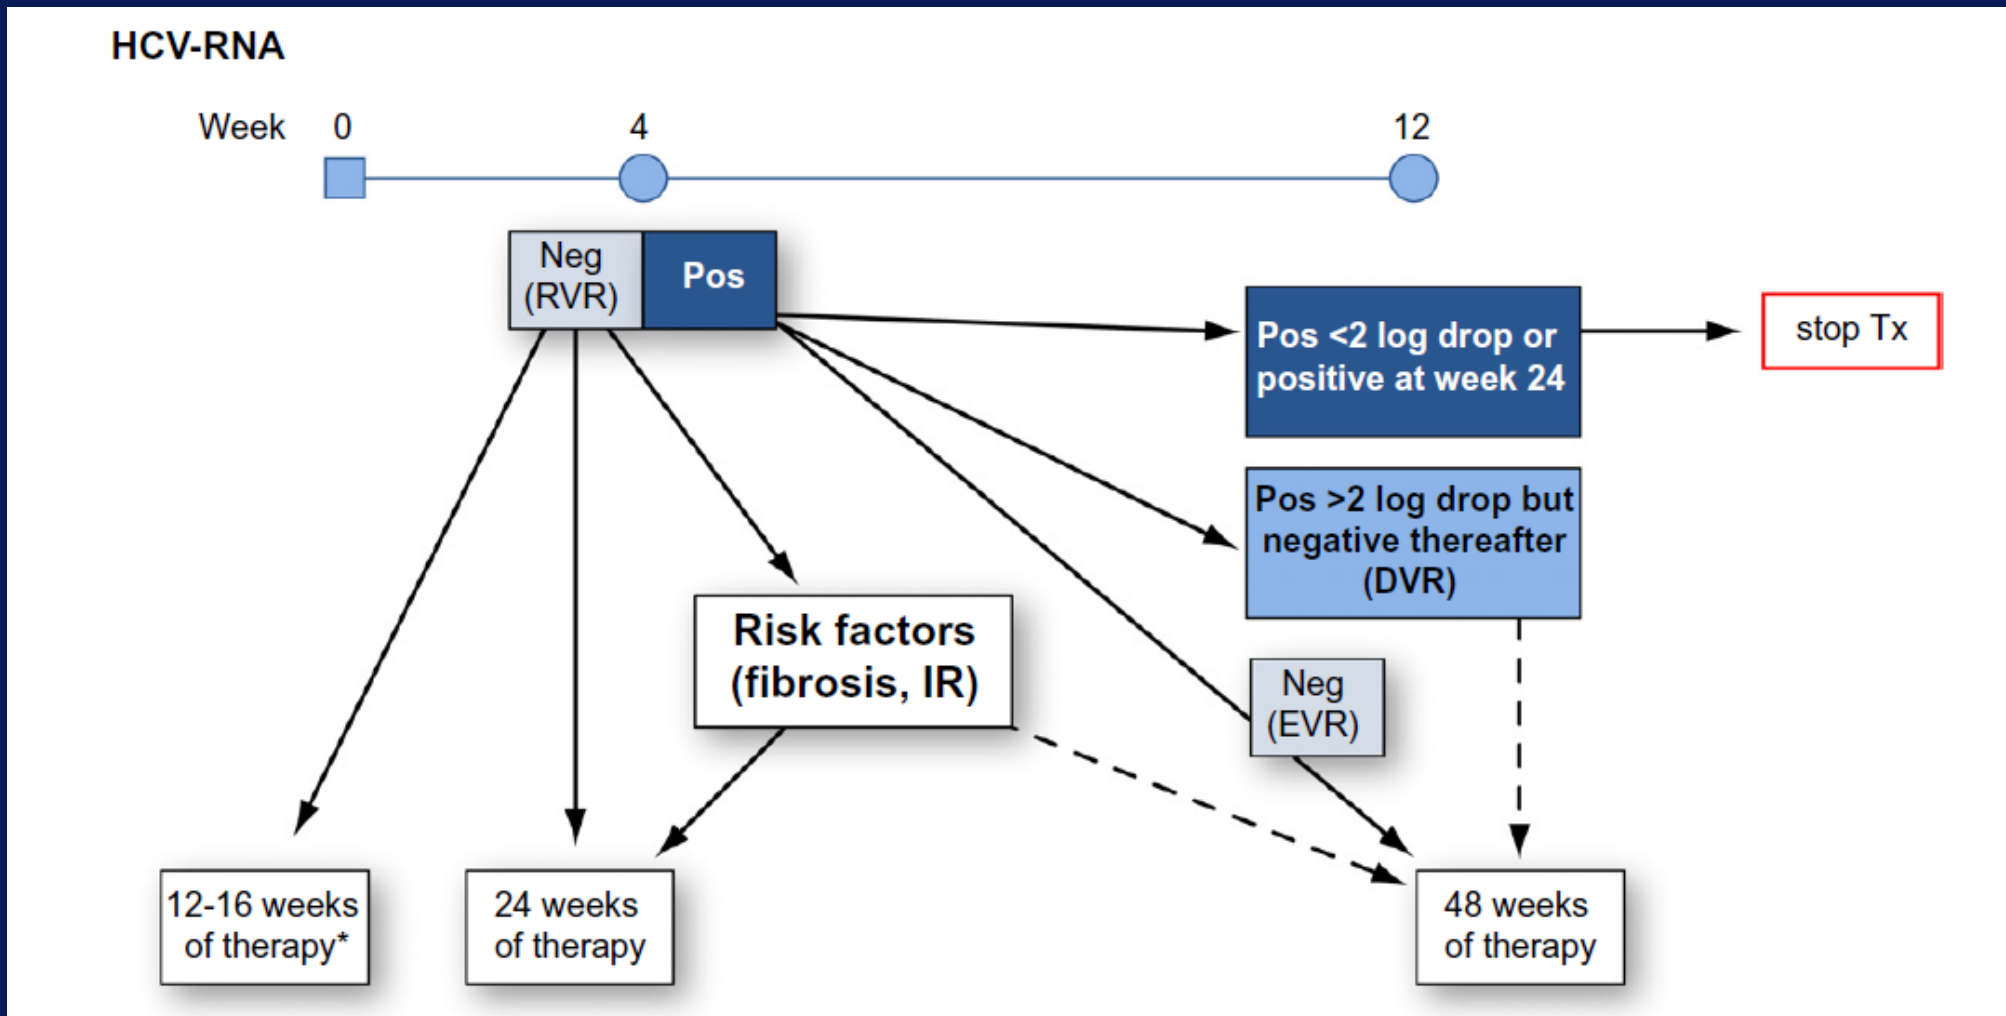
HCV-RNA

Week 0 4 12

Neg (RVR)

Pos

Pos <2 log drop or positive at week 24

stop Tx

Pos >2 log drop but negative thereafter (DVR)

Risk factors (fibrosis, IR)

Neg (EVR)

12-16 weeks of therapy*

24 weeks of therapy

48 weeks of therapy